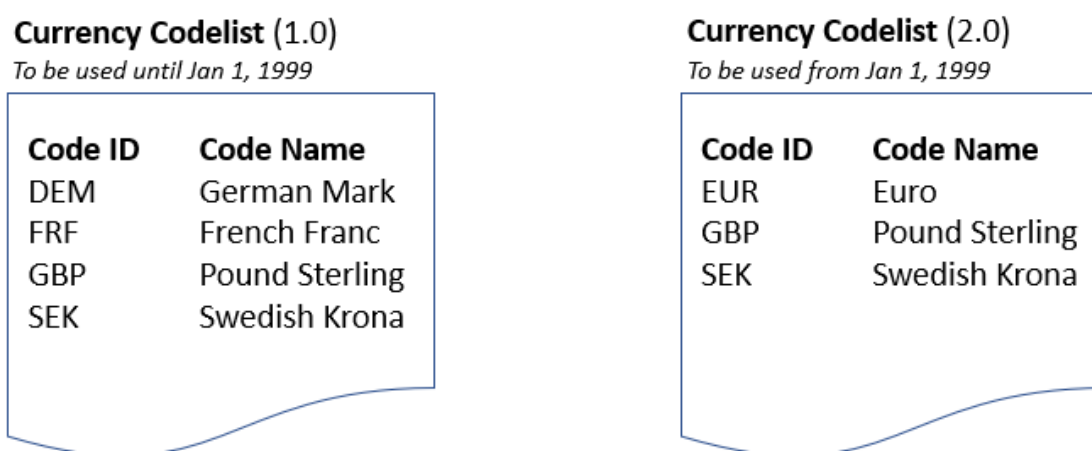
**Currency Codelist** (1.0)
*To be used until Jan 1, 1999*

| Code ID | Code Name |
|---|---|
| DEM | German Mark |
| FRF | French Franc |
| GBP | Pound Sterling |
| SEK | Swedish Krona |

**Currency Codelist** (2.0)
*To be used from Jan 1, 1999*

| Code ID | Code Name |
|---|---|
| EUR | Euro |
| GBP | Pound Sterling |
| SEK | Swedish Krona |